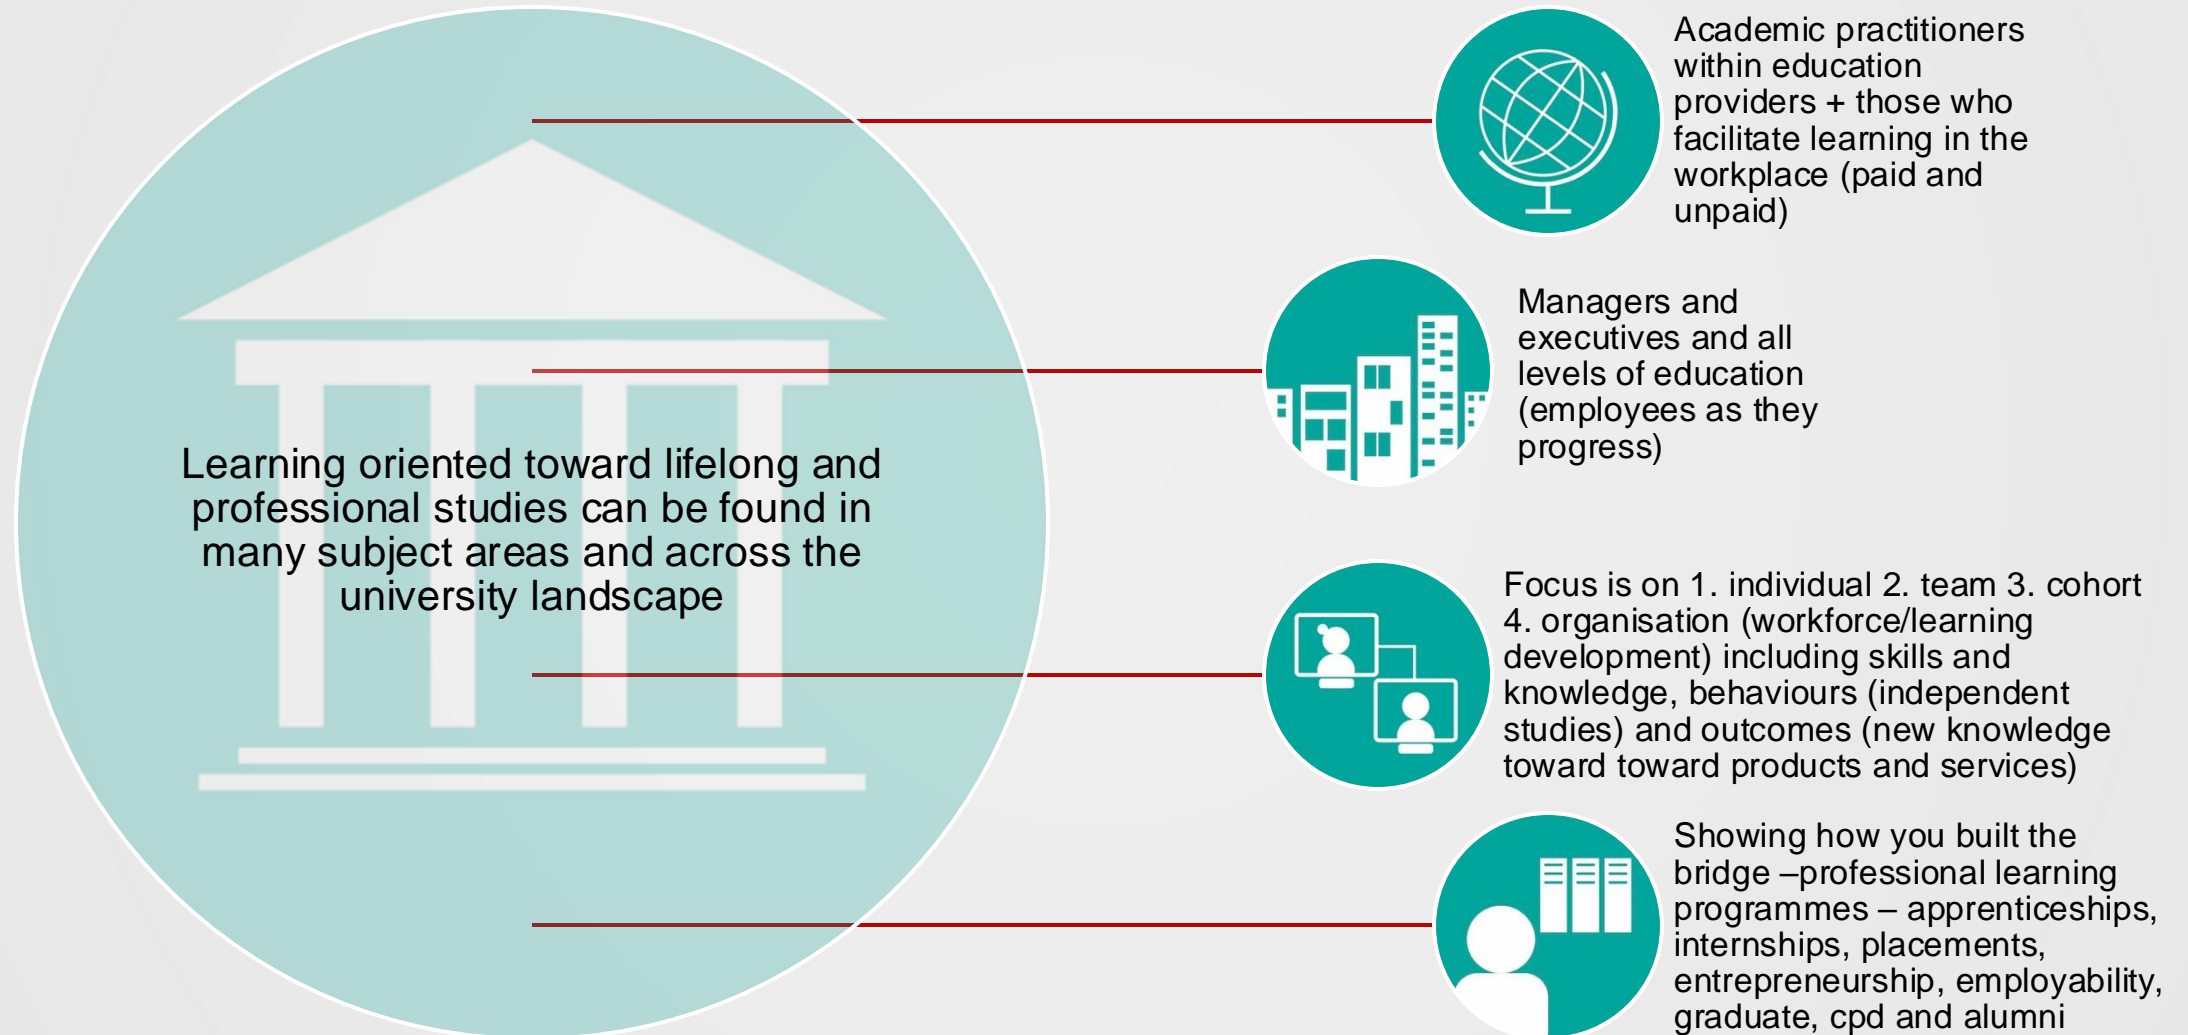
Learning oriented toward lifelong and professional studies can be found in many subject areas and across the university landscape

Academic practitioners within education providers + those who facilitate learning in the workplace (paid and unpaid)

Managers and executives and all levels of education (employees as they progress)

Focus is on 1. individual 2. team 3. cohort 4. organisation (workforce/learning development) including skills and knowledge, behaviours (independent studies) and outcomes (new knowledge toward toward products and services)

Showing how you built the bridge –professional learning programmes – apprenticeships, internships, placements, entrepreneurship, employability, graduate, cpd and alumni